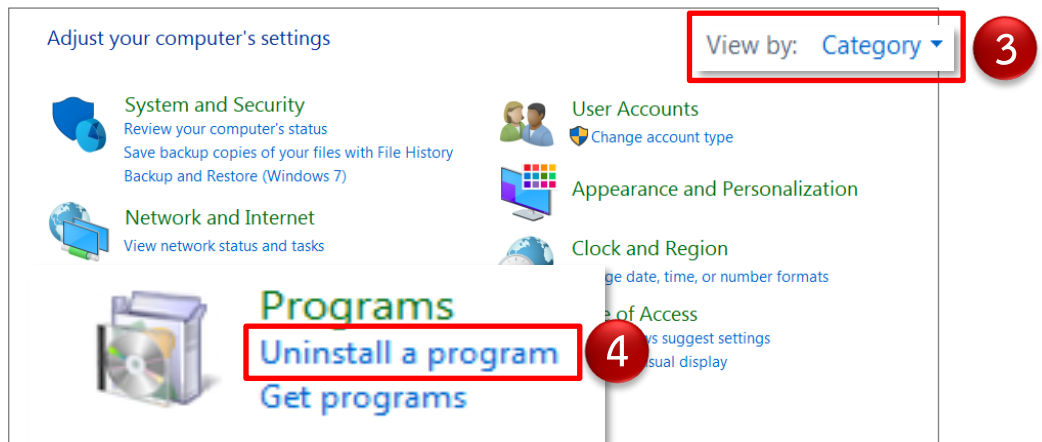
Adjust your computer's settings

View by: Category

3

System and Security
Review your computer's status
Save backup copies of your files with File History
Backup and Restore (Windows 7)

Network and Internet
View network status and tasks

User Accounts
Change account type

Appearance and Personalization

Clock and Region
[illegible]ge date, time, or number formats

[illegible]e of Access
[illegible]ws suggest settings
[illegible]sual display

Programs
Uninstall a program
Get programs

4